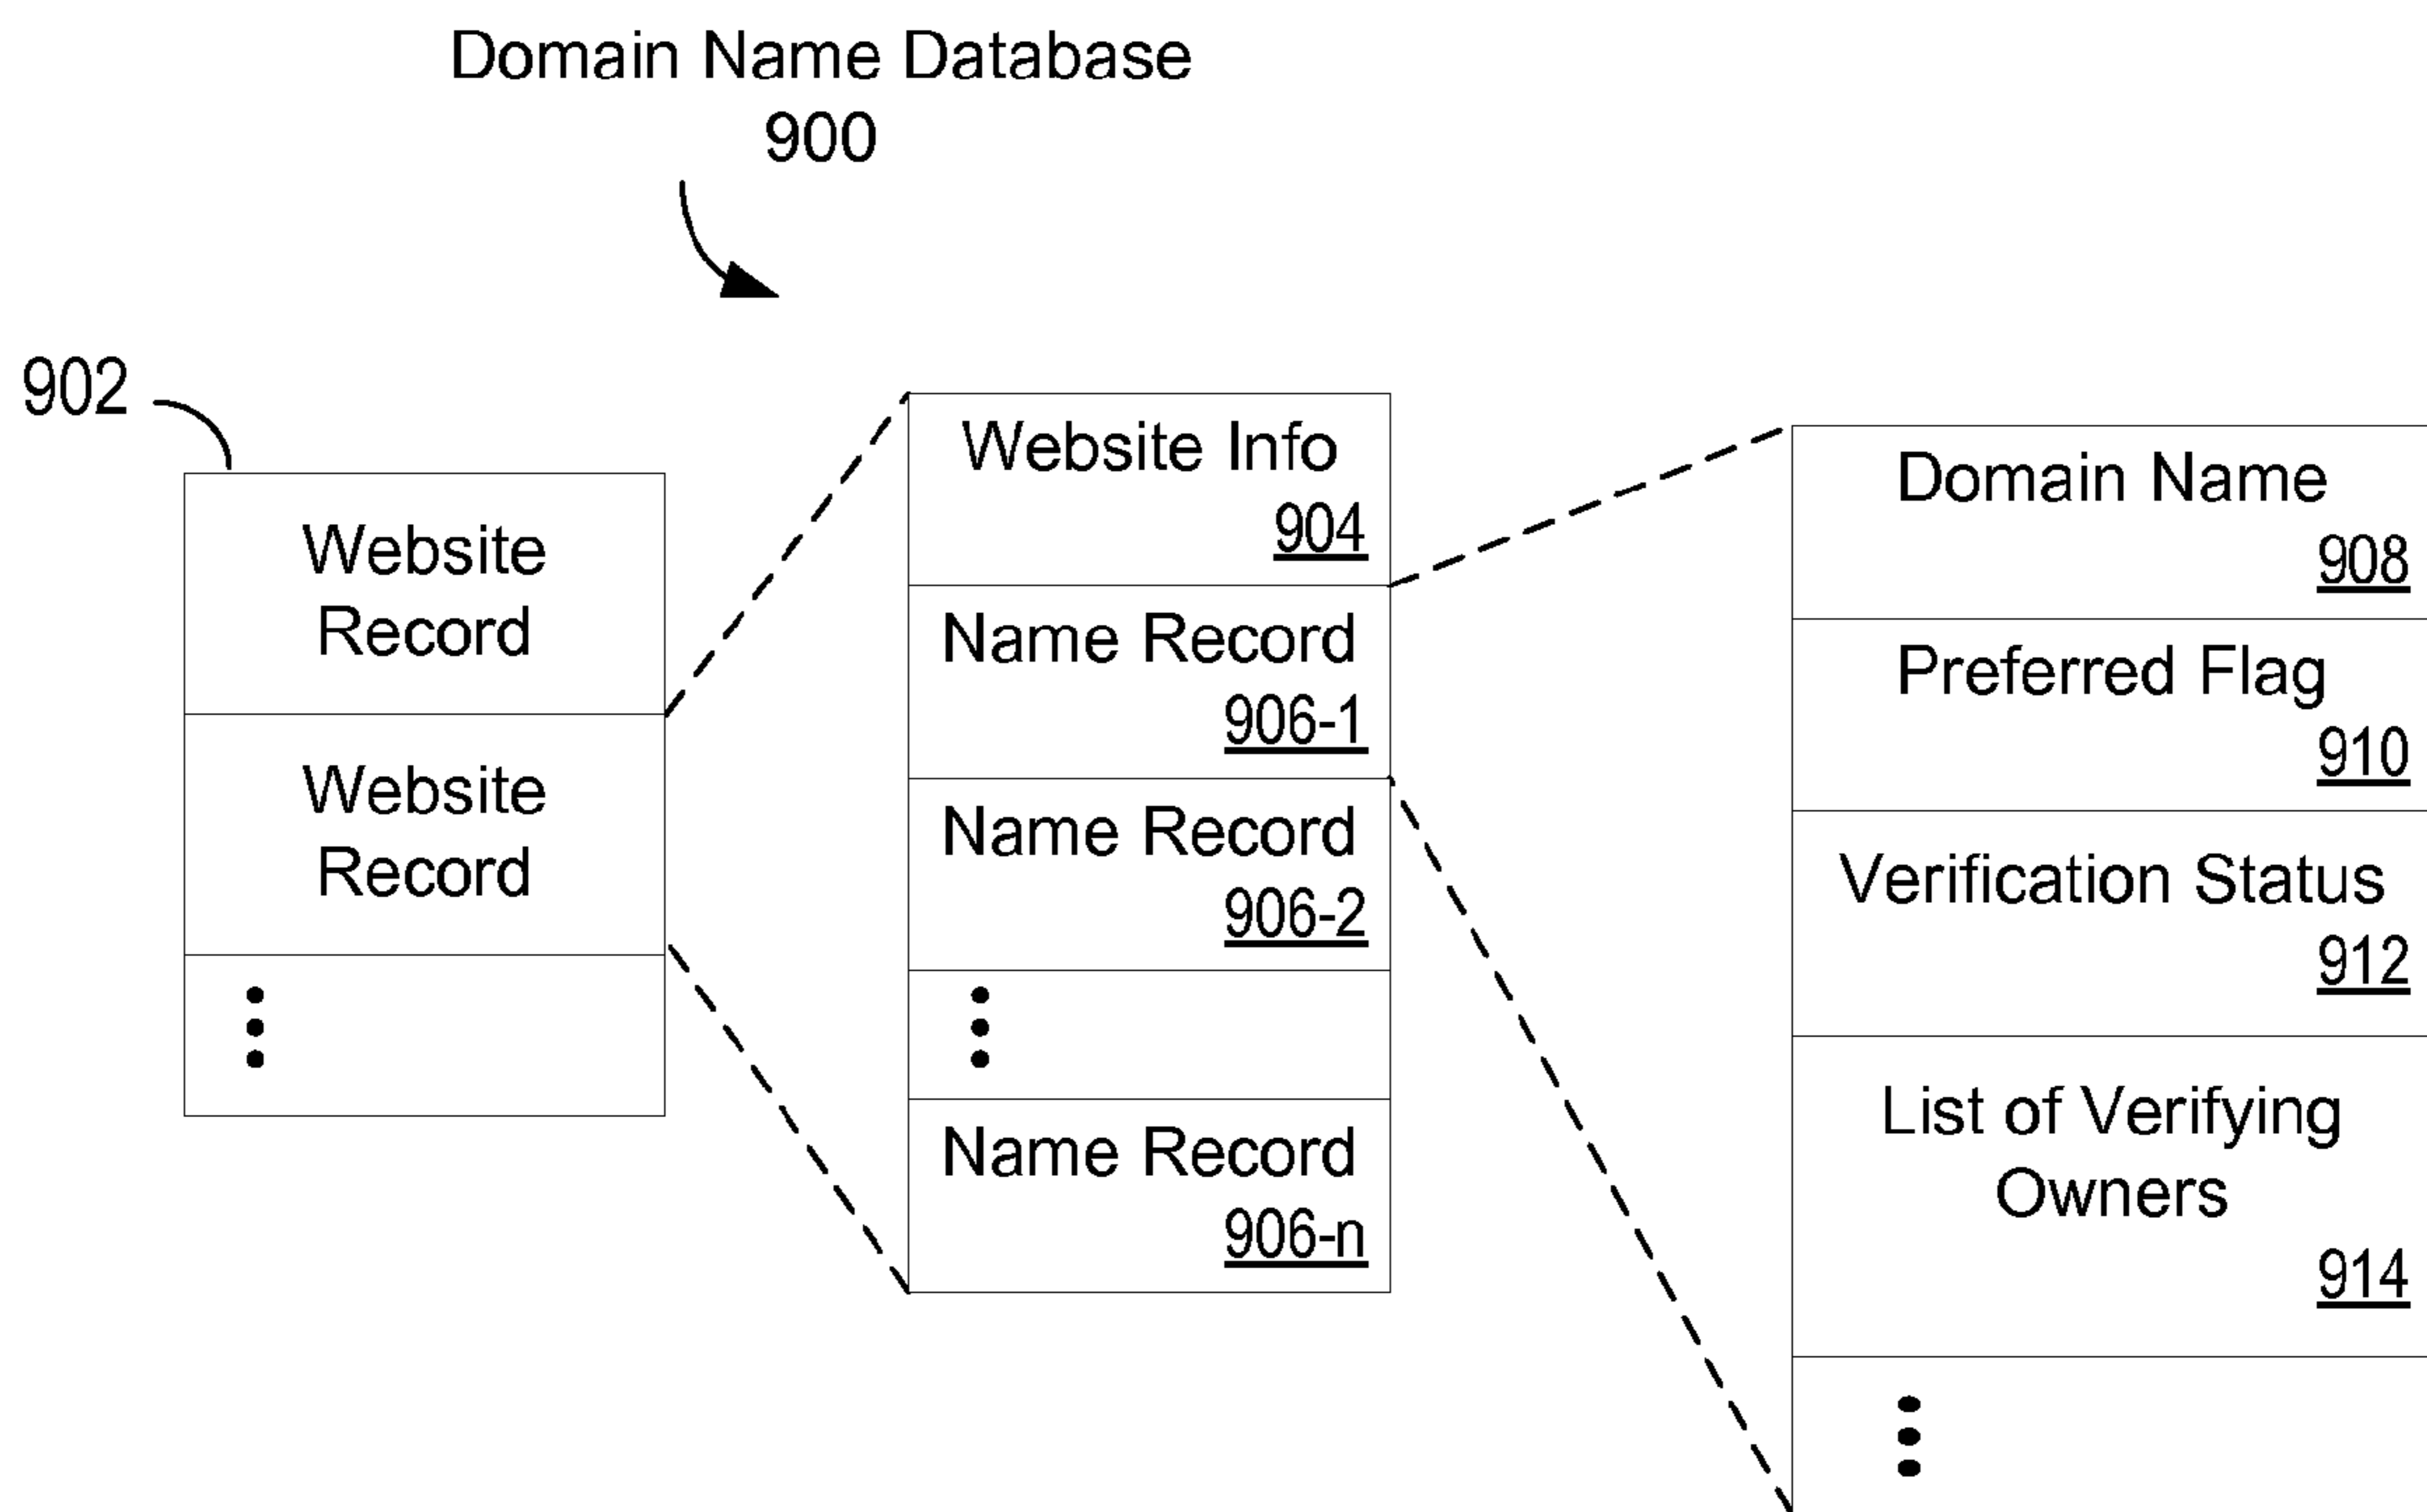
Domain Name Database
900

902

Website Record

Website Record

⋮

Website Info
904

Name Record
906-1

Name Record
906-2

⋮

Name Record
906-n

Domain Name
908

Preferred Flag
910

Verification Status
912

List of Verifying Owners
914

⋮